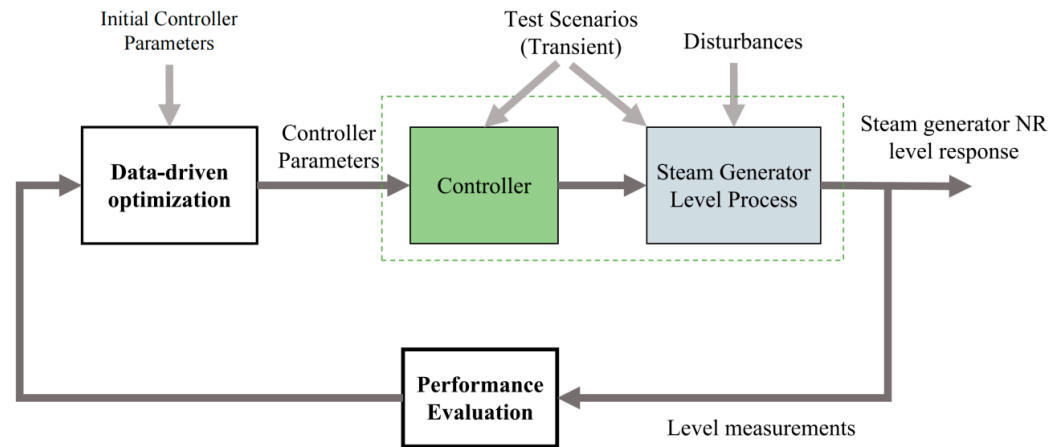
Initial Controller Parameters

Test Scenarios (Transient)

Disturbances

Data-driven optimization

Controller Parameters

Controller

Steam Generator Level Process

Steam generator NR level response

Performance Evaluation

Level measurements